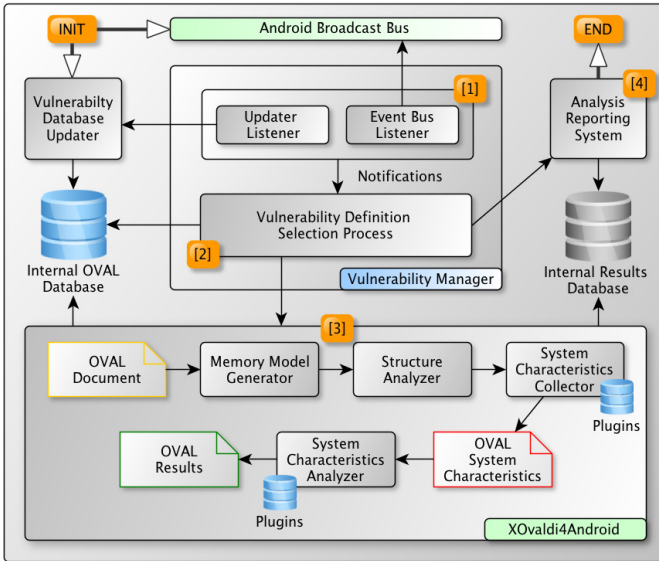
INIT

Android Broadcast Bus

END

Vulnerabilty Database Updater

Updater Listener

Event Bus Listener

[1]

[4]

Analysis Reporting System

Notifications

Vulnerability Definition Selection Process

[2]

Internal OVAL Database

Vulnerability Manager

Internal Results Database

[3]

OVAL Document

Memory Model Generator

Structure Analyzer

System Characteristics Collector

Plugins

OVAL Results

System Characteristics Analyzer

OVAL System Characteristics

Plugins

XOvaldi4Android